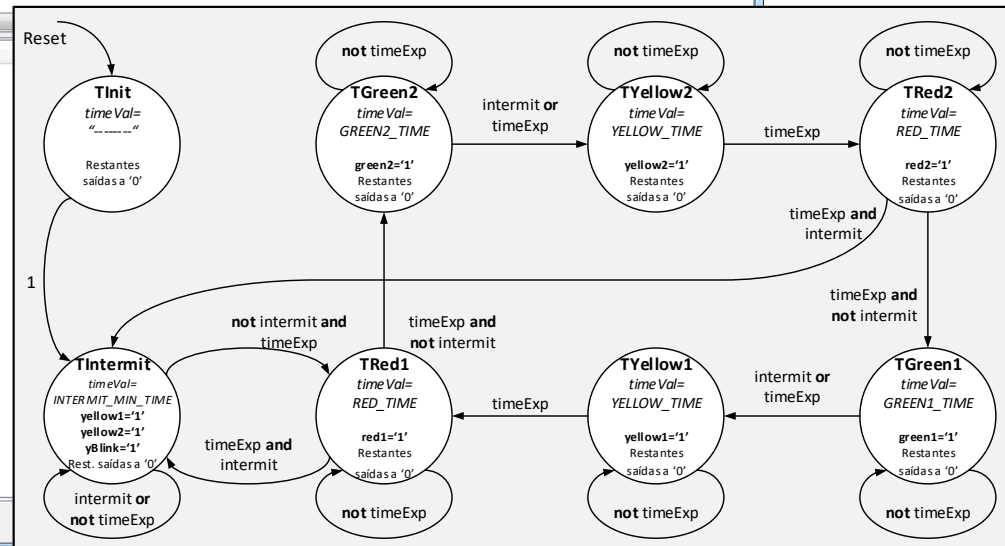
Reset

TInit
timeVal=
"--------"
Restantes
saídas a '0'

1

not timeExp

TGreen2
timeVal=
GREEN2_TIME
green2='1'
Restantes
saídas a '0'

intermit or
timeExp

not timeExp

TYellow2
timeVal=
YELLOW_TIME
yellow2='1'
Restantes
saídas a '0'

timeExp

not timeExp

TRed2
timeVal=
RED_TIME
red2='1'
Restantes
saídas a '0'

timeExp and
intermit

timeExp and
not intermit

not intermit and
timeExp

timeExp and
not intermit

TIntermit
timeVal=
INTERMIT_MIN_TIME
yellow1='1'
yellow2='1'
yBlink='1'
Rest. saídas a '0'

timeExp and
intermit

intermit or
not timeExp

TRed1
timeVal=
RED_TIME
red1='1'
Restantes
saídas a '0'

not timeExp

timeExp

TYellow1
timeVal=
YELLOW_TIME
yellow1='1'
Restantes
saídas a '0'

not timeExp

intermit or
timeExp

TGreen1
timeVal=
GREEN1_TIME
green1='1'
Restantes
saídas a '0'

not timeExp